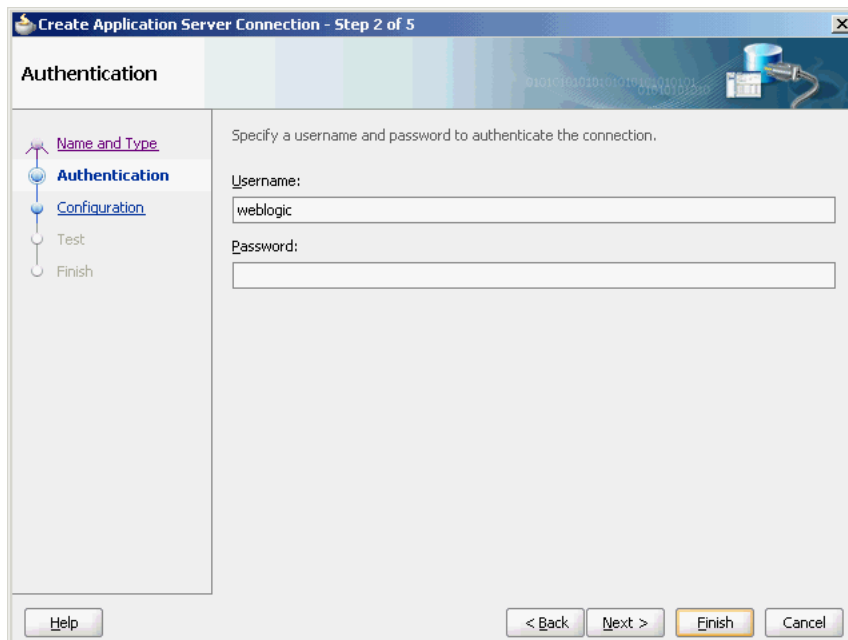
Create Application Server Connection - Step 2 of 5

Authentication

Name and Type
Authentication
Configuration
Test
Finish

Specify a username and password to authenticate the connection.

Username:
weblogic

Password:

Help

< Back
Next >
Finish
Cancel